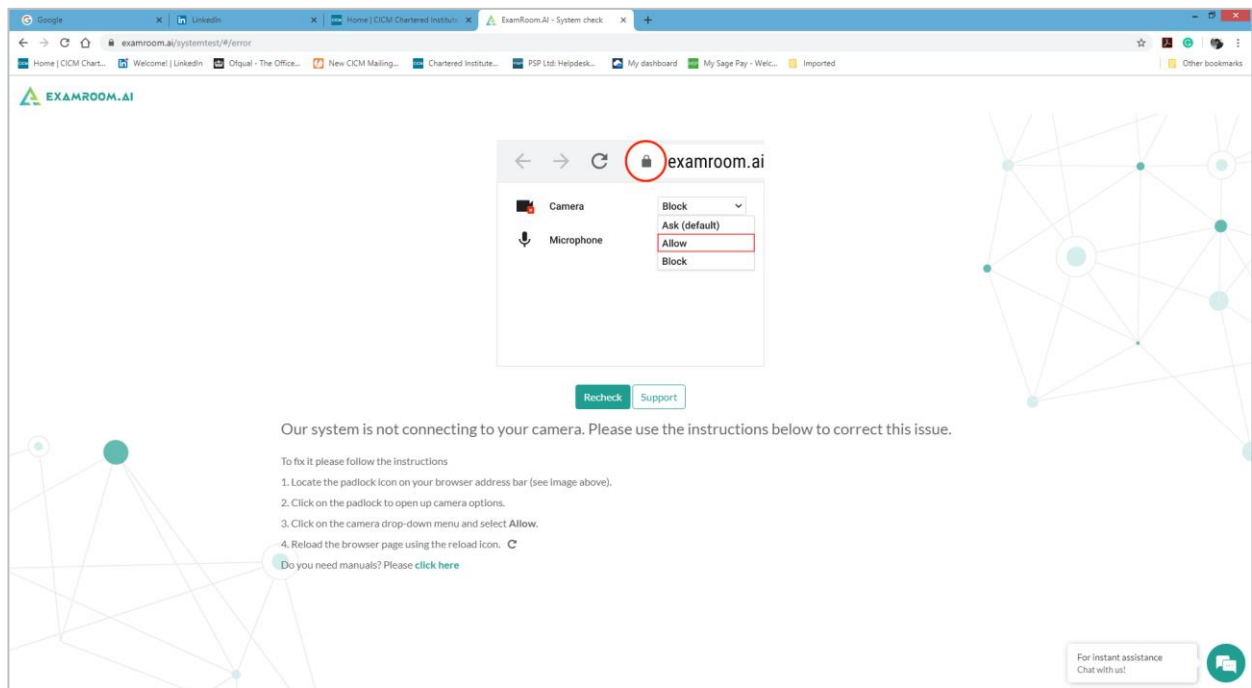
Google
LinkedIn
Home | CICM Chartered Institute
ExamRoom.AI - System check
examroom.ai/systemtest/#/error
Home | CICM Chart... Welcome! | LinkedIn Ofqual - The Office... New CICM Mailing... Chartered Institute... PSP Ltd: Helpdesk... My dashboard My Sage Pay - Welc... Imported
Other bookmarks

EXAMROOM.AI

examroom.ai
Camera
Block
Ask (default)
Allow
Block
Microphone

Recheck
Support

Our system is not connecting to your camera. Please use the instructions below to correct this issue.

To fix it please follow the instructions

1. Locate the padlock icon on your browser address bar (see image above).

2. Click on the padlock to open up camera options.

3. Click on the camera drop-down menu and select **Allow**.

4. Reload the browser page using the reload icon.

Do you need manuals? Please **click here**

For instant assistance
Chat with us!